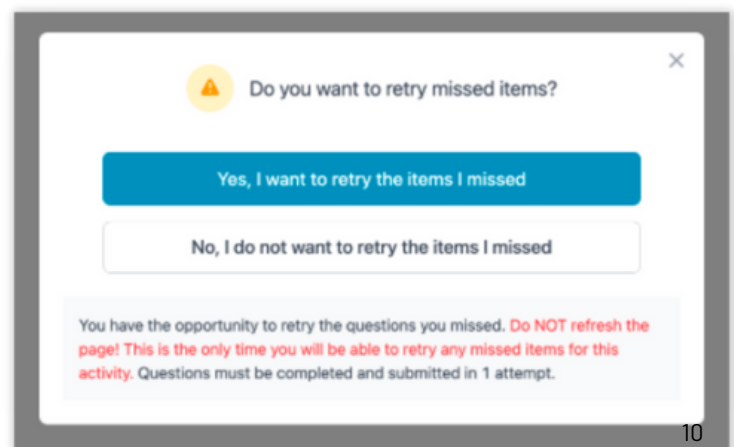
Do you want to retry missed items?

×

Yes, I want to retry the items I missed

No, I do not want to retry the items I missed

You have the opportunity to retry the questions you missed. Do NOT refresh the page! This is the only time you will be able to retry any missed items for this activity. Questions must be completed and submitted in 1 attempt.

10